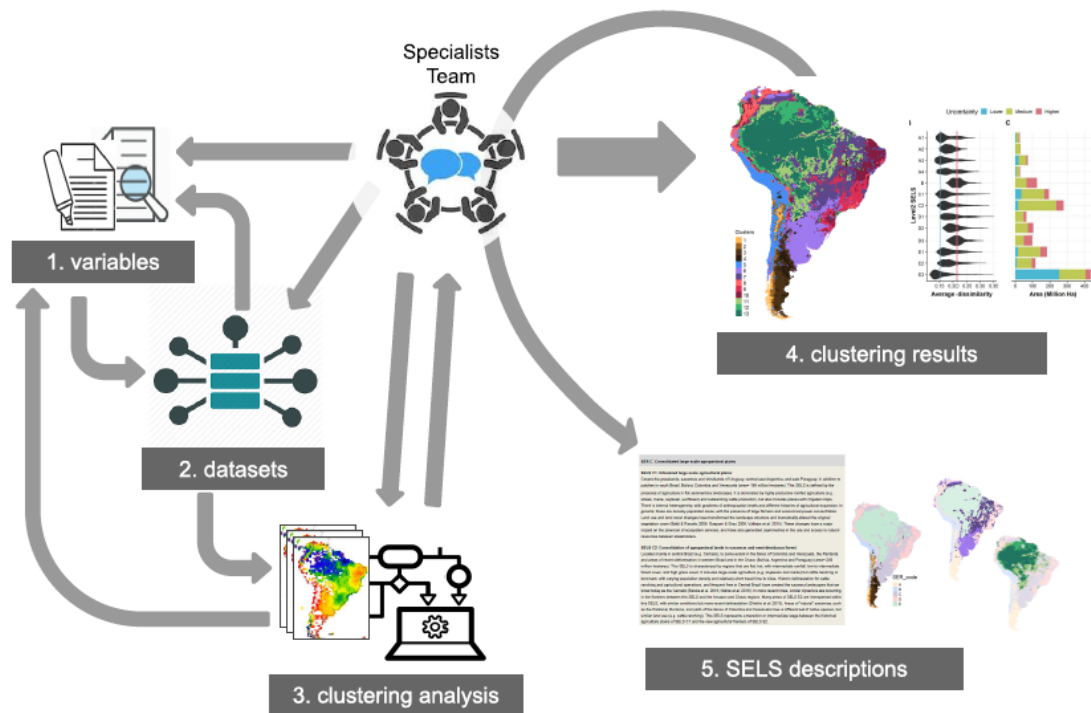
Specialists Team

1. variables

2. datasets

3. clustering analysis

4. clustering results

5. SELS descriptions

Uncertainty Lower Medium Higher

Level2 SELS

Average - dissimilarity

Area (Million Ha)

Clusters

SELS_code

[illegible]